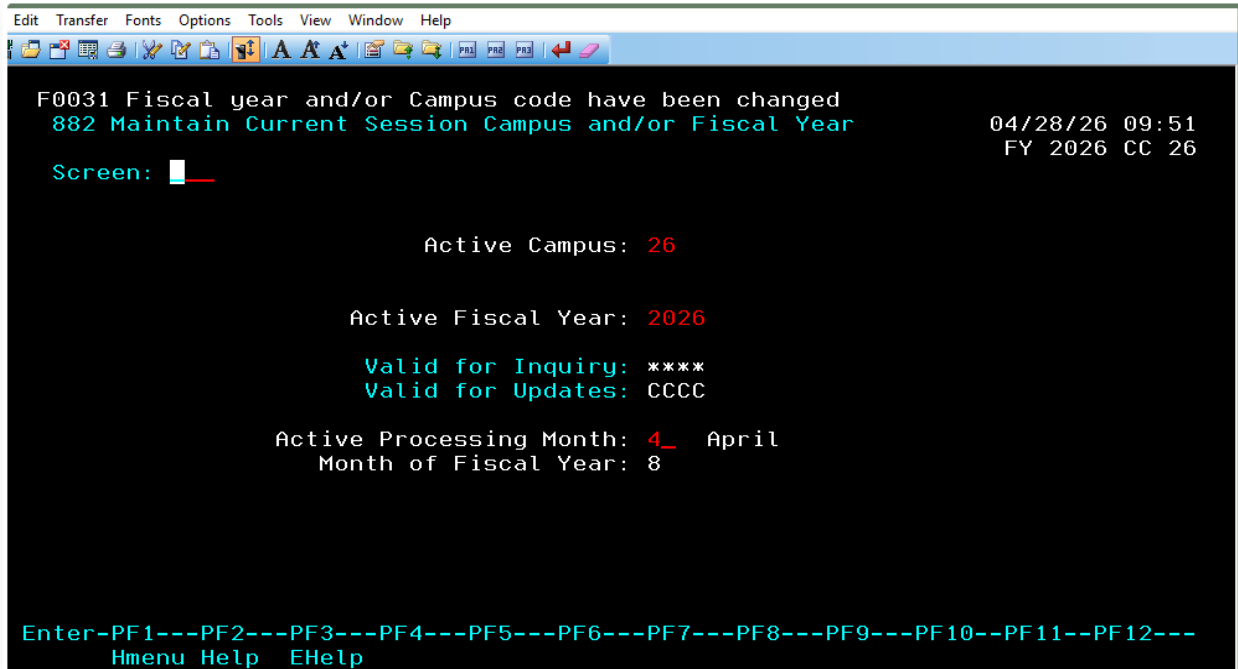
Edit Transfer Fonts Options Tools View Window Help

PA1 PA2 PA3

F0031 Fiscal year and/or Campus code have been changed
882 Maintain Current Session Campus and/or Fiscal Year 04/28/26 09:51
FY 2026 CC 26

Screen:

Active Campus: 26

Active Fiscal Year: 2026

Valid for Inquiry: ****
Valid for Updates: CCCC

Active Processing Month: 4 April
Month of Fiscal Year: 8

Enter-PF1---PF2---PF3---PF4---PF5---PF6---PF7---PF8---PF9---PF10--PF11--PF12---
Hmenu Help EHelp